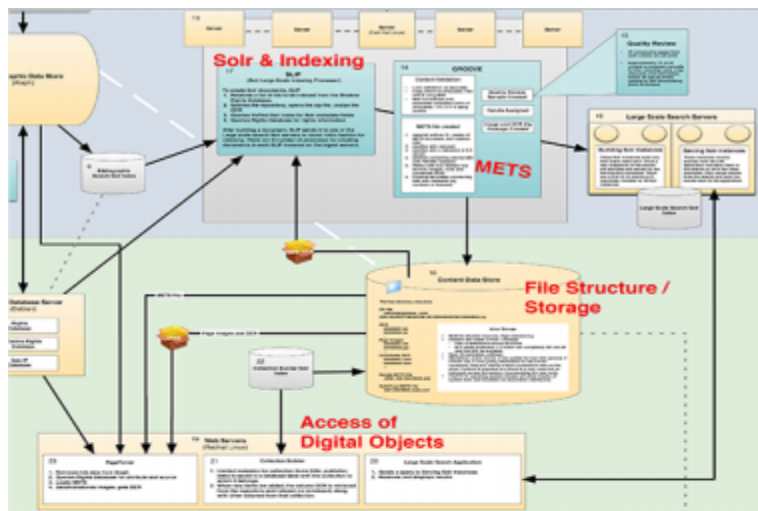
Solr & Indexing

SLIP
(Solr Large-Scale Indexing Processor)

GROOVE

METS

Quality Review

Large Scale Search Servers

Building Solr Instances

Serving Solr Instances

Large Scale Search Solr Index

Server

Server

Server

Server

Server

Bibliographic Search Solr Index

Database Server

Rights Database

Collections Database

Content Data Store

File Structure / Storage

METS file

Page images and OCR

Collection Builder Solr Index

Access of Digital Objects

Web Servers

PageTurner

Collection Builder

Large Scale Search Application

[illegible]